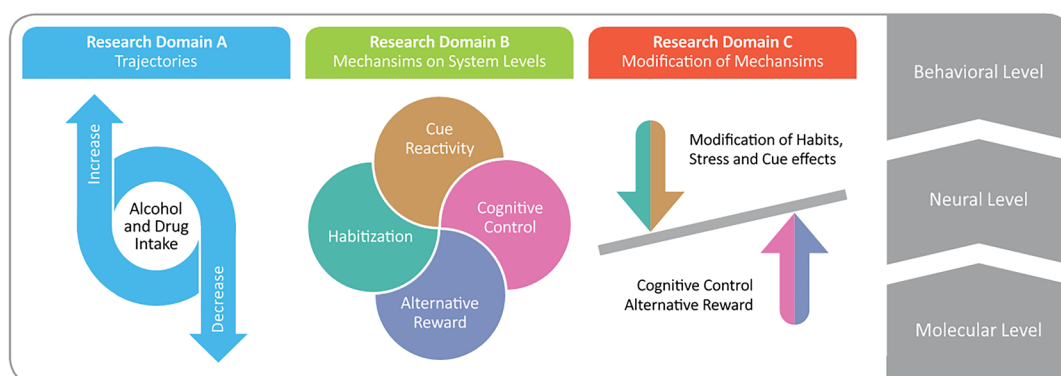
Research Domain A
Trajectories

Research Domain B
Mechansims on System Levels

Research Domain C
Modification of Mechansims

Behavioral Level

Increase

Alcohol and Drug Intake

Decrease

Cue Reactivity

Habitization

Cognitive Control

Alternative Reward

Modification of Habits, Stress and Cue effects

Neural Level

Cognitive Control
Alternative Reward

Molecular Level